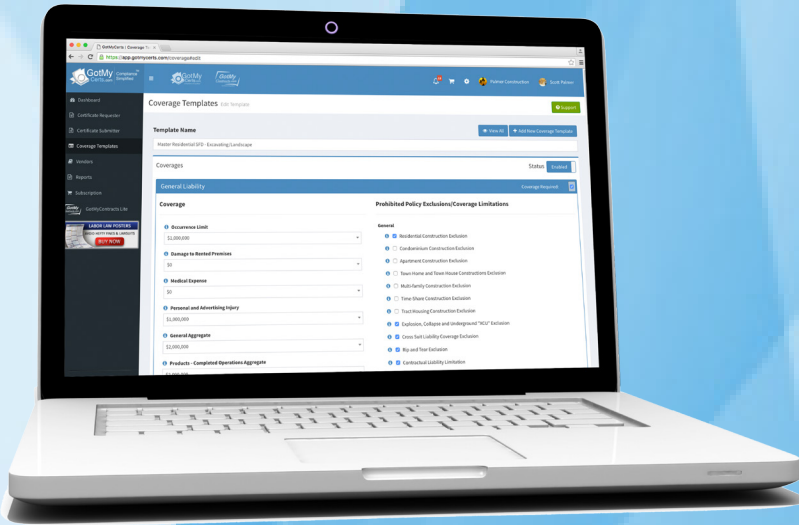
GotMyCerts | Coverage Te ×

https://app.gotmycerts.com/coverage/add

GotMyCerts Compliance Simplified

GotMy Contracts

Palmer Construction

Scott Palmer

Dashboard

Certificate Requester

Certificate Submitter

Coverage Templates

Vendors

Reports

Subscription

GotMyContracts Lite

LABOR LAW POSTERS

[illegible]

BUY NOW

Coverage Templates Edit Template

Support

Template Name

View All

Add New Coverage Template

Master Residential SFD - Excavating/Landscape

Coverages

Status Enabled

General Liability

Coverage Required

Coverage

Occurrence Limit

$1,000,000

Damage to Rented Premises

$0

Medical Expence

$0

Personal and Advertising Injury

$1,000,000

General Aggregate

$2,000,000

Products - Completed Operations Aggregate

$2,000,000

Prohibited Policy Exclusions/Coverage Limitations

General

Residential Construction Exclusion

Condominium Construction Exclusion

Apartment Construction Exclusion

Town Home and Town House Constructions Exclusion

Multi-family Construction Exclusion

Time Share Construction Exclusion

Tract Housing Construction Exclusion

Explosion, Collapse and Underground "XCU" Exclusion

Cross Suit Liability Coverage Exclusion

Rip and Tear Exclusion

Contractual Liability Limitation